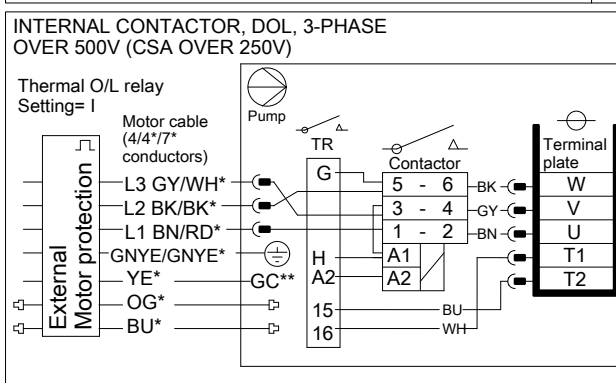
INTERNAL CONTACTOR, DOL, 3-PHASE
OVER 500V (CSA OVER 250V)

Thermal O/L relay
Setting= I

Motor cable
(4/4*/7*
conductors)

Pump

TR

Contactor

Terminal
plate

External
Motor protection

L3 GY/WH*
L2 BK/BK*
L1 BN/RD*
GNYE/GNYE*
YE*
OG*
BU*

GC**

G
H
A2
15
16

5 - 6
3 - 4
1 - 2
A1
A2

BK
GY
BN
BU
WH

W
V
U
T1
T2